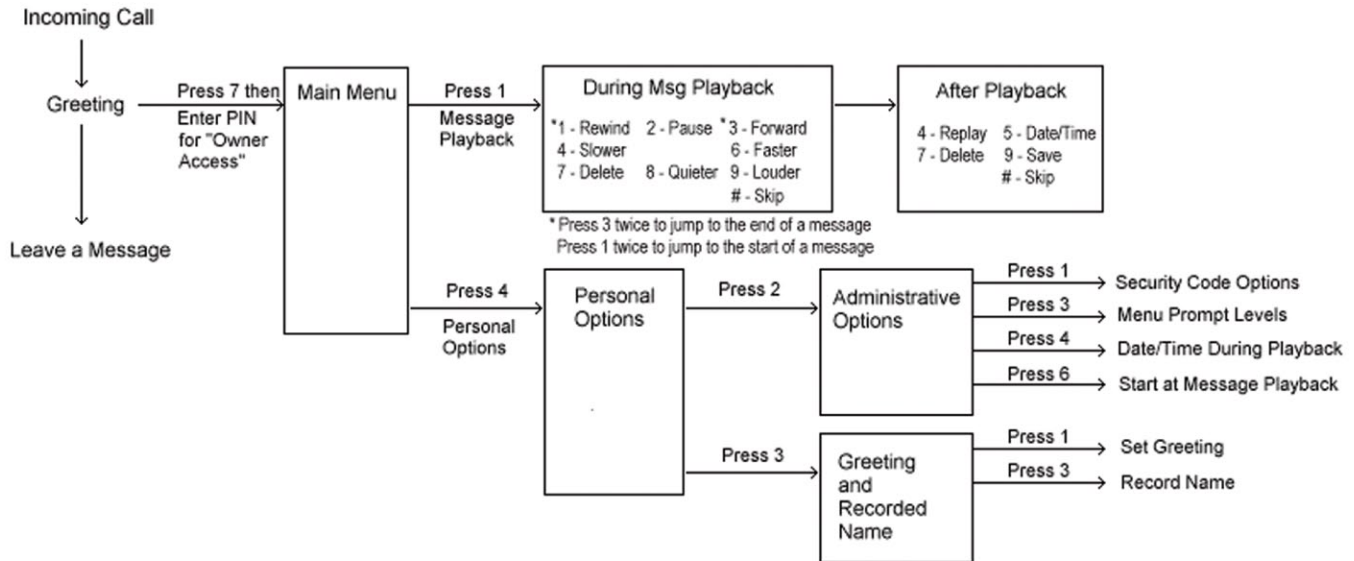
Incoming Call

Greeting

Press 7 then Enter PIN for "Owner Access"

Leave a Message

Main Menu

Press 1
Message Playback

During Msg Playback

*1 - Rewind
2 - Pause
*3 - Forward
4 - Slower
6 - Faster
7 - Delete
8 - Quieter
9 - Louder
# - Skip

* Press 3 twice to jump to the end of a message
Press 1 twice to jump to the start of a message

After Playback

4 - Replay
5 - Date/Time
7 - Delete
9 - Save
# - Skip

Press 4
Personal Options

Personal Options

Press 2

Administrative Options

Press 1 Security Code Options
Press 3 Menu Prompt Levels
Press 4 Date/Time During Playback
Press 6 Start at Message Playback

Press 3

Greeting and Recorded Name

Press 1 Set Greeting
Press 3 Record Name